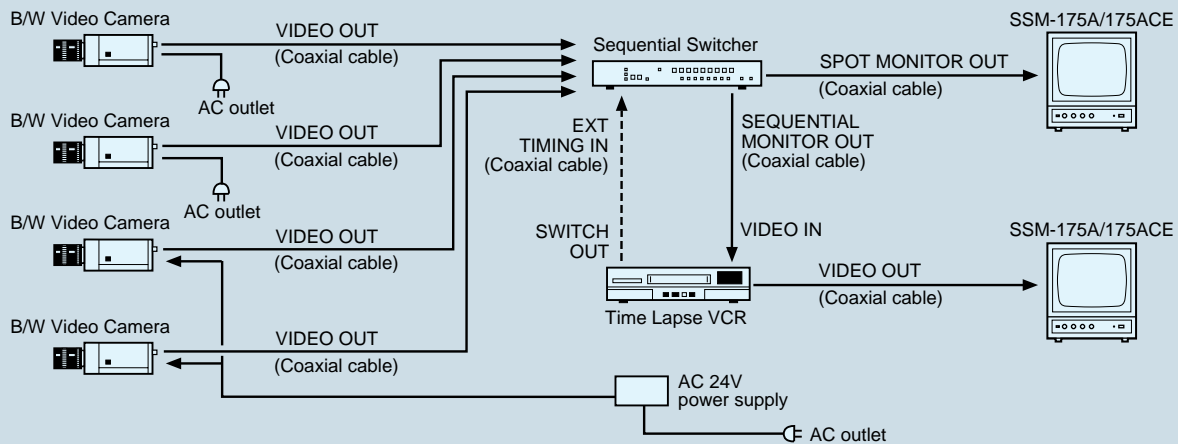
B/W Video Camera

VIDEO OUT
(Coaxial cable)

AC outlet

B/W Video Camera

VIDEO OUT
(Coaxial cable)

AC outlet

B/W Video Camera

VIDEO OUT
(Coaxial cable)

B/W Video Camera

VIDEO OUT
(Coaxial cable)

Sequential Switcher

SPOT MONITOR OUT
(Coaxial cable)

SSM-175A/175ACE

EXT
TIMING IN
(Coaxial cable)

SEQUENTIAL
MONITOR OUT
(Coaxial cable)

SWITCH
OUT

VIDEO IN

SSM-175A/175ACE

VIDEO OUT
(Coaxial cable)

Time Lapse VCR

AC 24V
power supply

AC outlet